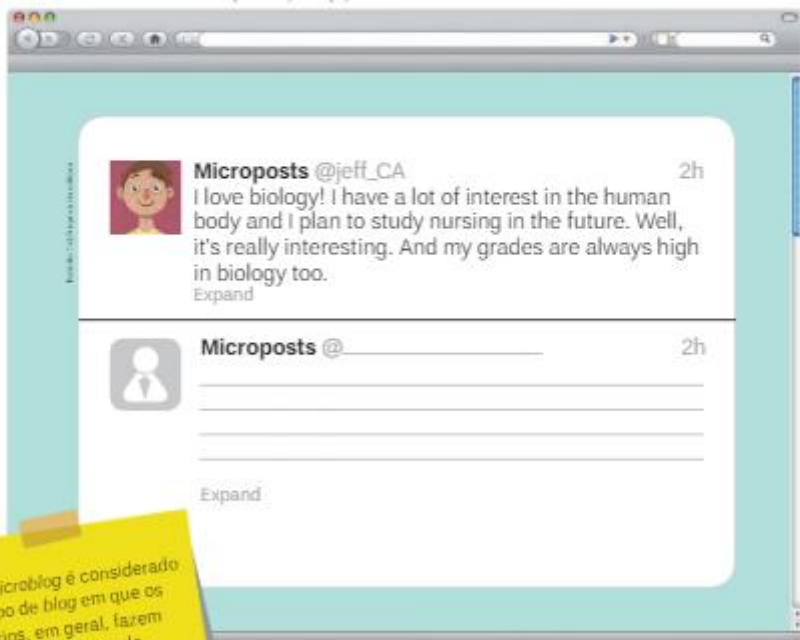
Microposts @jeff_CA 2h
I love biology! I have a lot of interest in the human body and I plan to study nursing in the future. Well, it's really interesting. And my grades are always high in biology too.
Expand

Microposts @ 2h

Expand

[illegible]icroblog é considerado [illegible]po de blog em que os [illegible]ns, em geral, fazem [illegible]